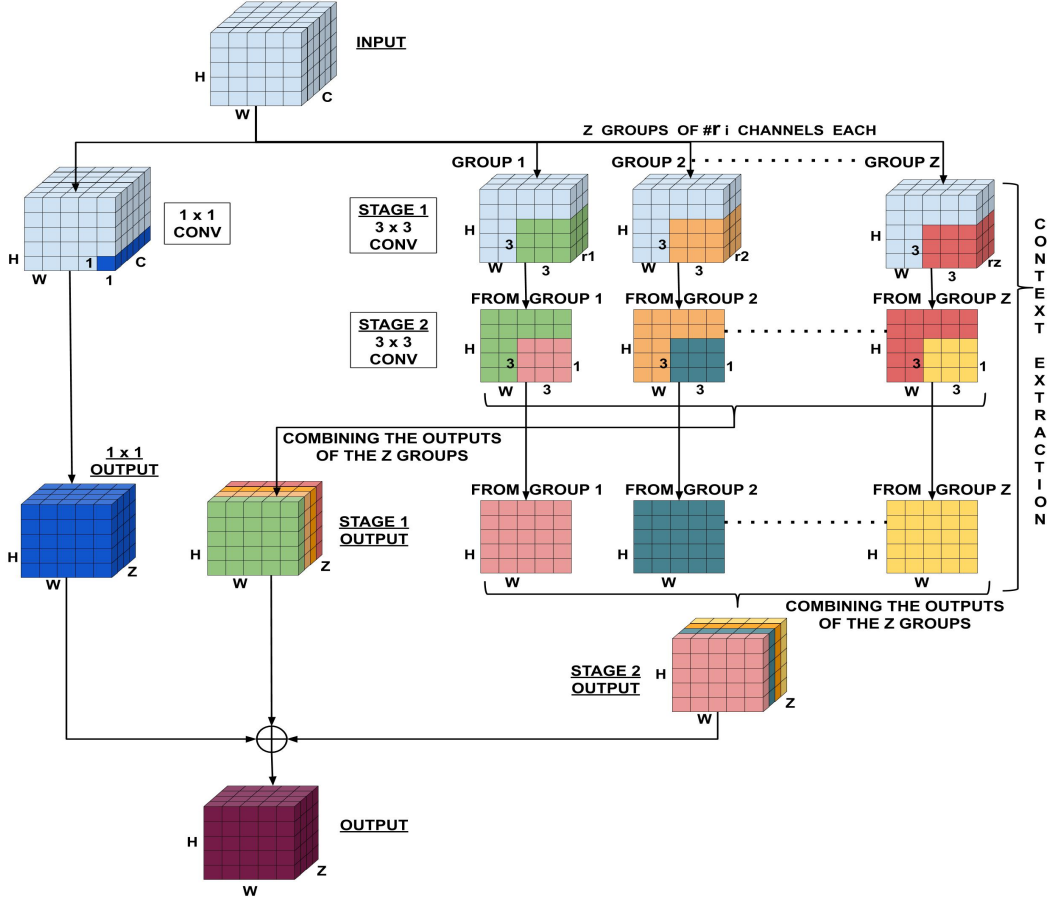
INPUT

H
W
C

Z GROUPS OF #r i CHANNELS EACH

H
W
1
1
C

1 x 1
CONV

GROUP 1
GROUP 2
GROUP Z

STAGE 1
3 x 3
CONV

H
3
W
3
r1

H
3
W
3
r2

H
3
W
3
rz

CONTEXT EXTRACTION

FROM GROUP 1
FROM GROUP 2
FROM GROUP Z

STAGE 2
3 x 3
CONV

H
3
W
3
1

H
3
W
3
1

H
3
W
3
1

COMBINING THE OUTPUTS OF THE Z GROUPS

1 x 1
OUTPUT

H
W
Z

H
W
Z

STAGE 1
OUTPUT

FROM GROUP 1
FROM GROUP 2
FROM GROUP Z

H
W

H
W

H
W

COMBINING THE OUTPUTS OF THE Z GROUPS

STAGE 2
OUTPUT

H
W
Z

OUTPUT

H
W
Z